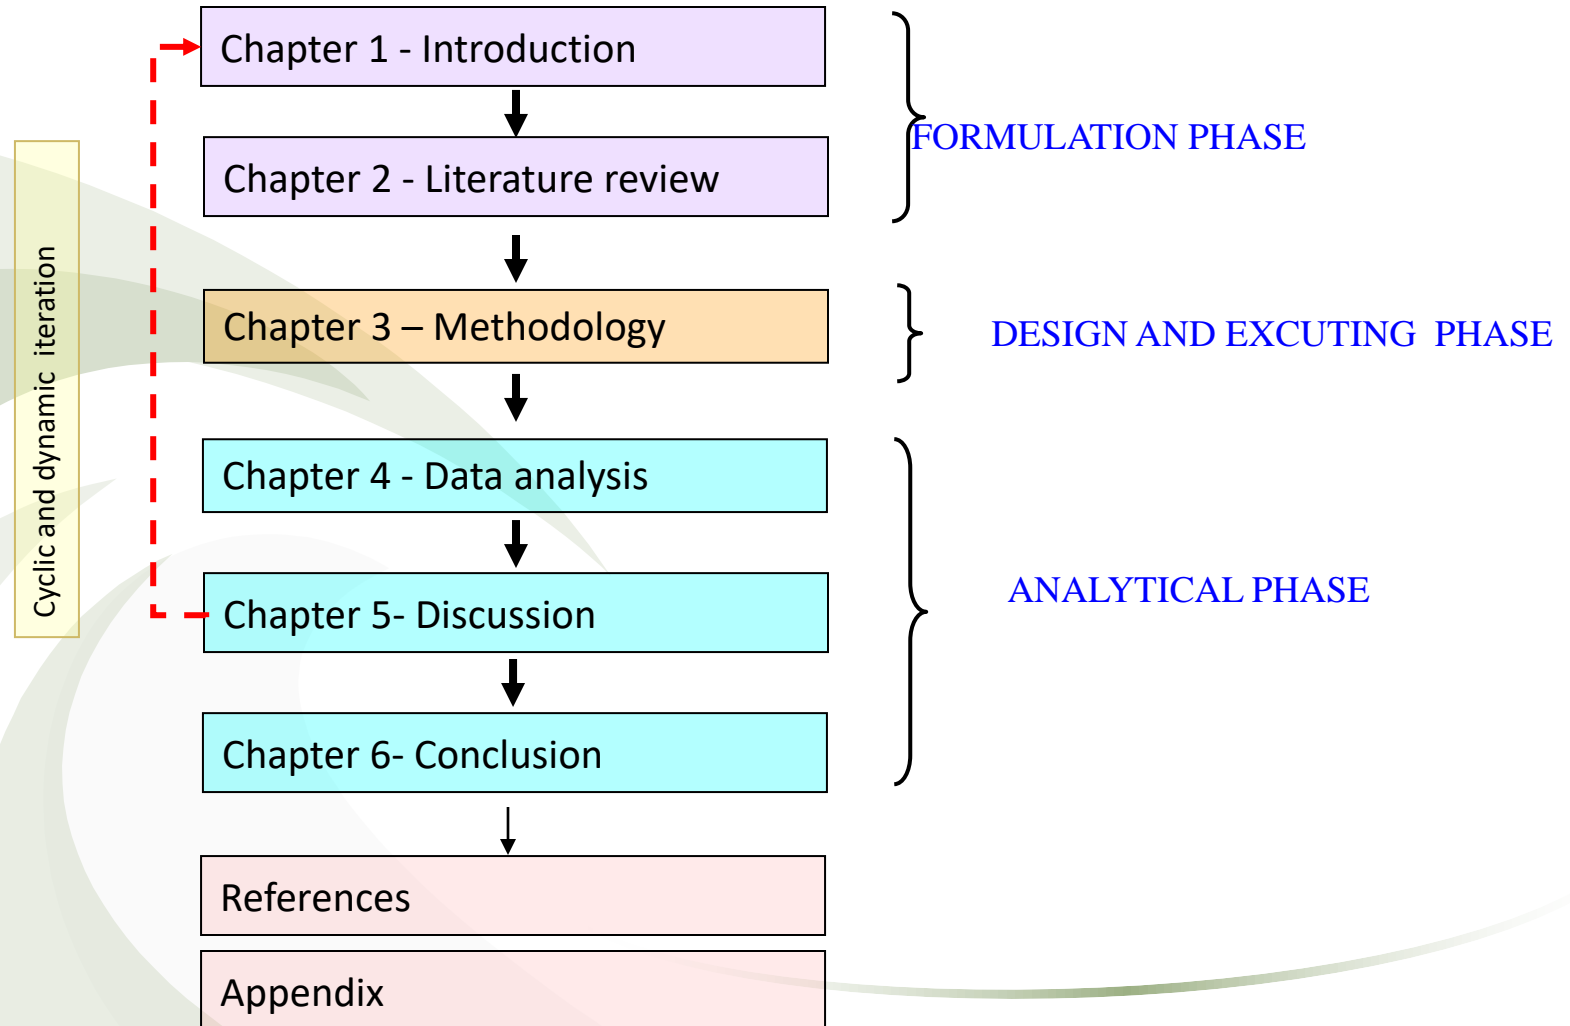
Cyclic and dynamic iteration

Chapter 1 - Introduction

Chapter 2 - Literature review

FORMULATION PHASE

Chapter 3 – Methodology

DESIGN AND EXCUTING PHASE

Chapter 4 - Data analysis

Chapter 5- Discussion

Chapter 6- Conclusion

ANALYTICAL PHASE

References

Appendix